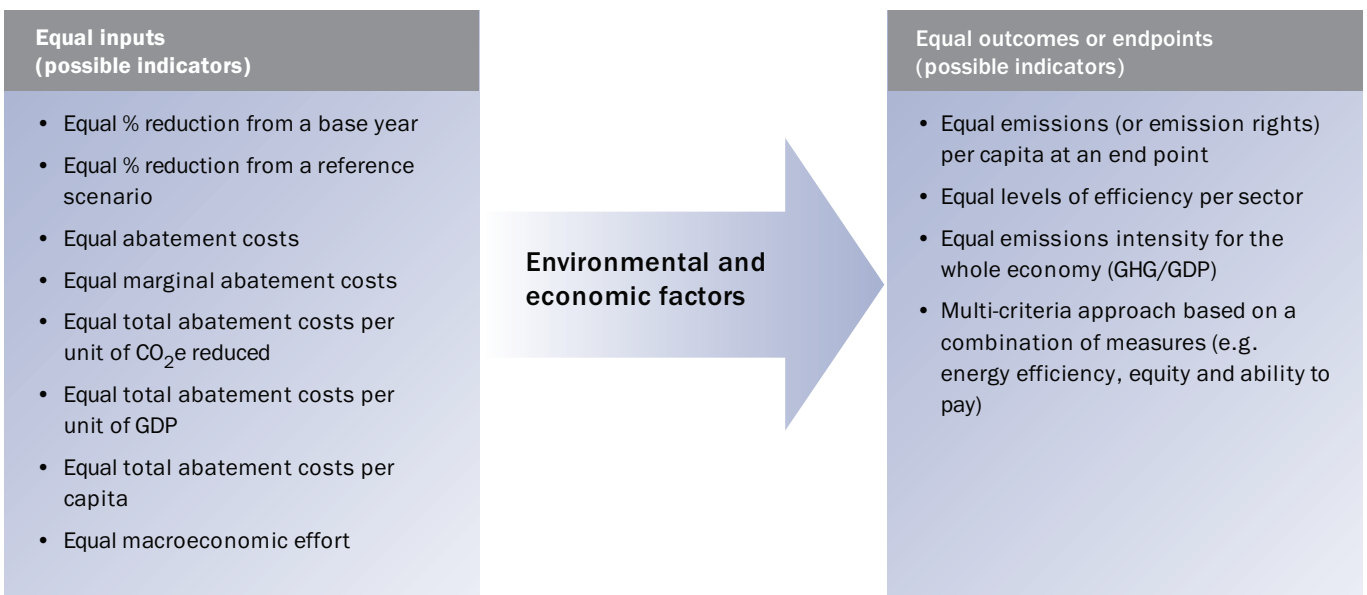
Equal inputs
(possible indicators)

- Equal % reduction from a base year
- Equal % reduction from a reference scenario
- Equal abatement costs
- Equal marginal abatement costs
- Equal total abatement costs per unit of $CO_2$e reduced
- Equal total abatement costs per unit of GDP
- Equal total abatement costs per capita
- Equal macroeconomic effort

Environmental and economic factors

Equal outcomes or endpoints
(possible indicators)

- Equal emissions (or emission rights) per capita at an end point
- Equal levels of efficiency per sector
- Equal emissions intensity for the whole economy (GHG/GDP)
- Multi-criteria approach based on a combination of measures (e.g. energy efficiency, equity and ability to pay)